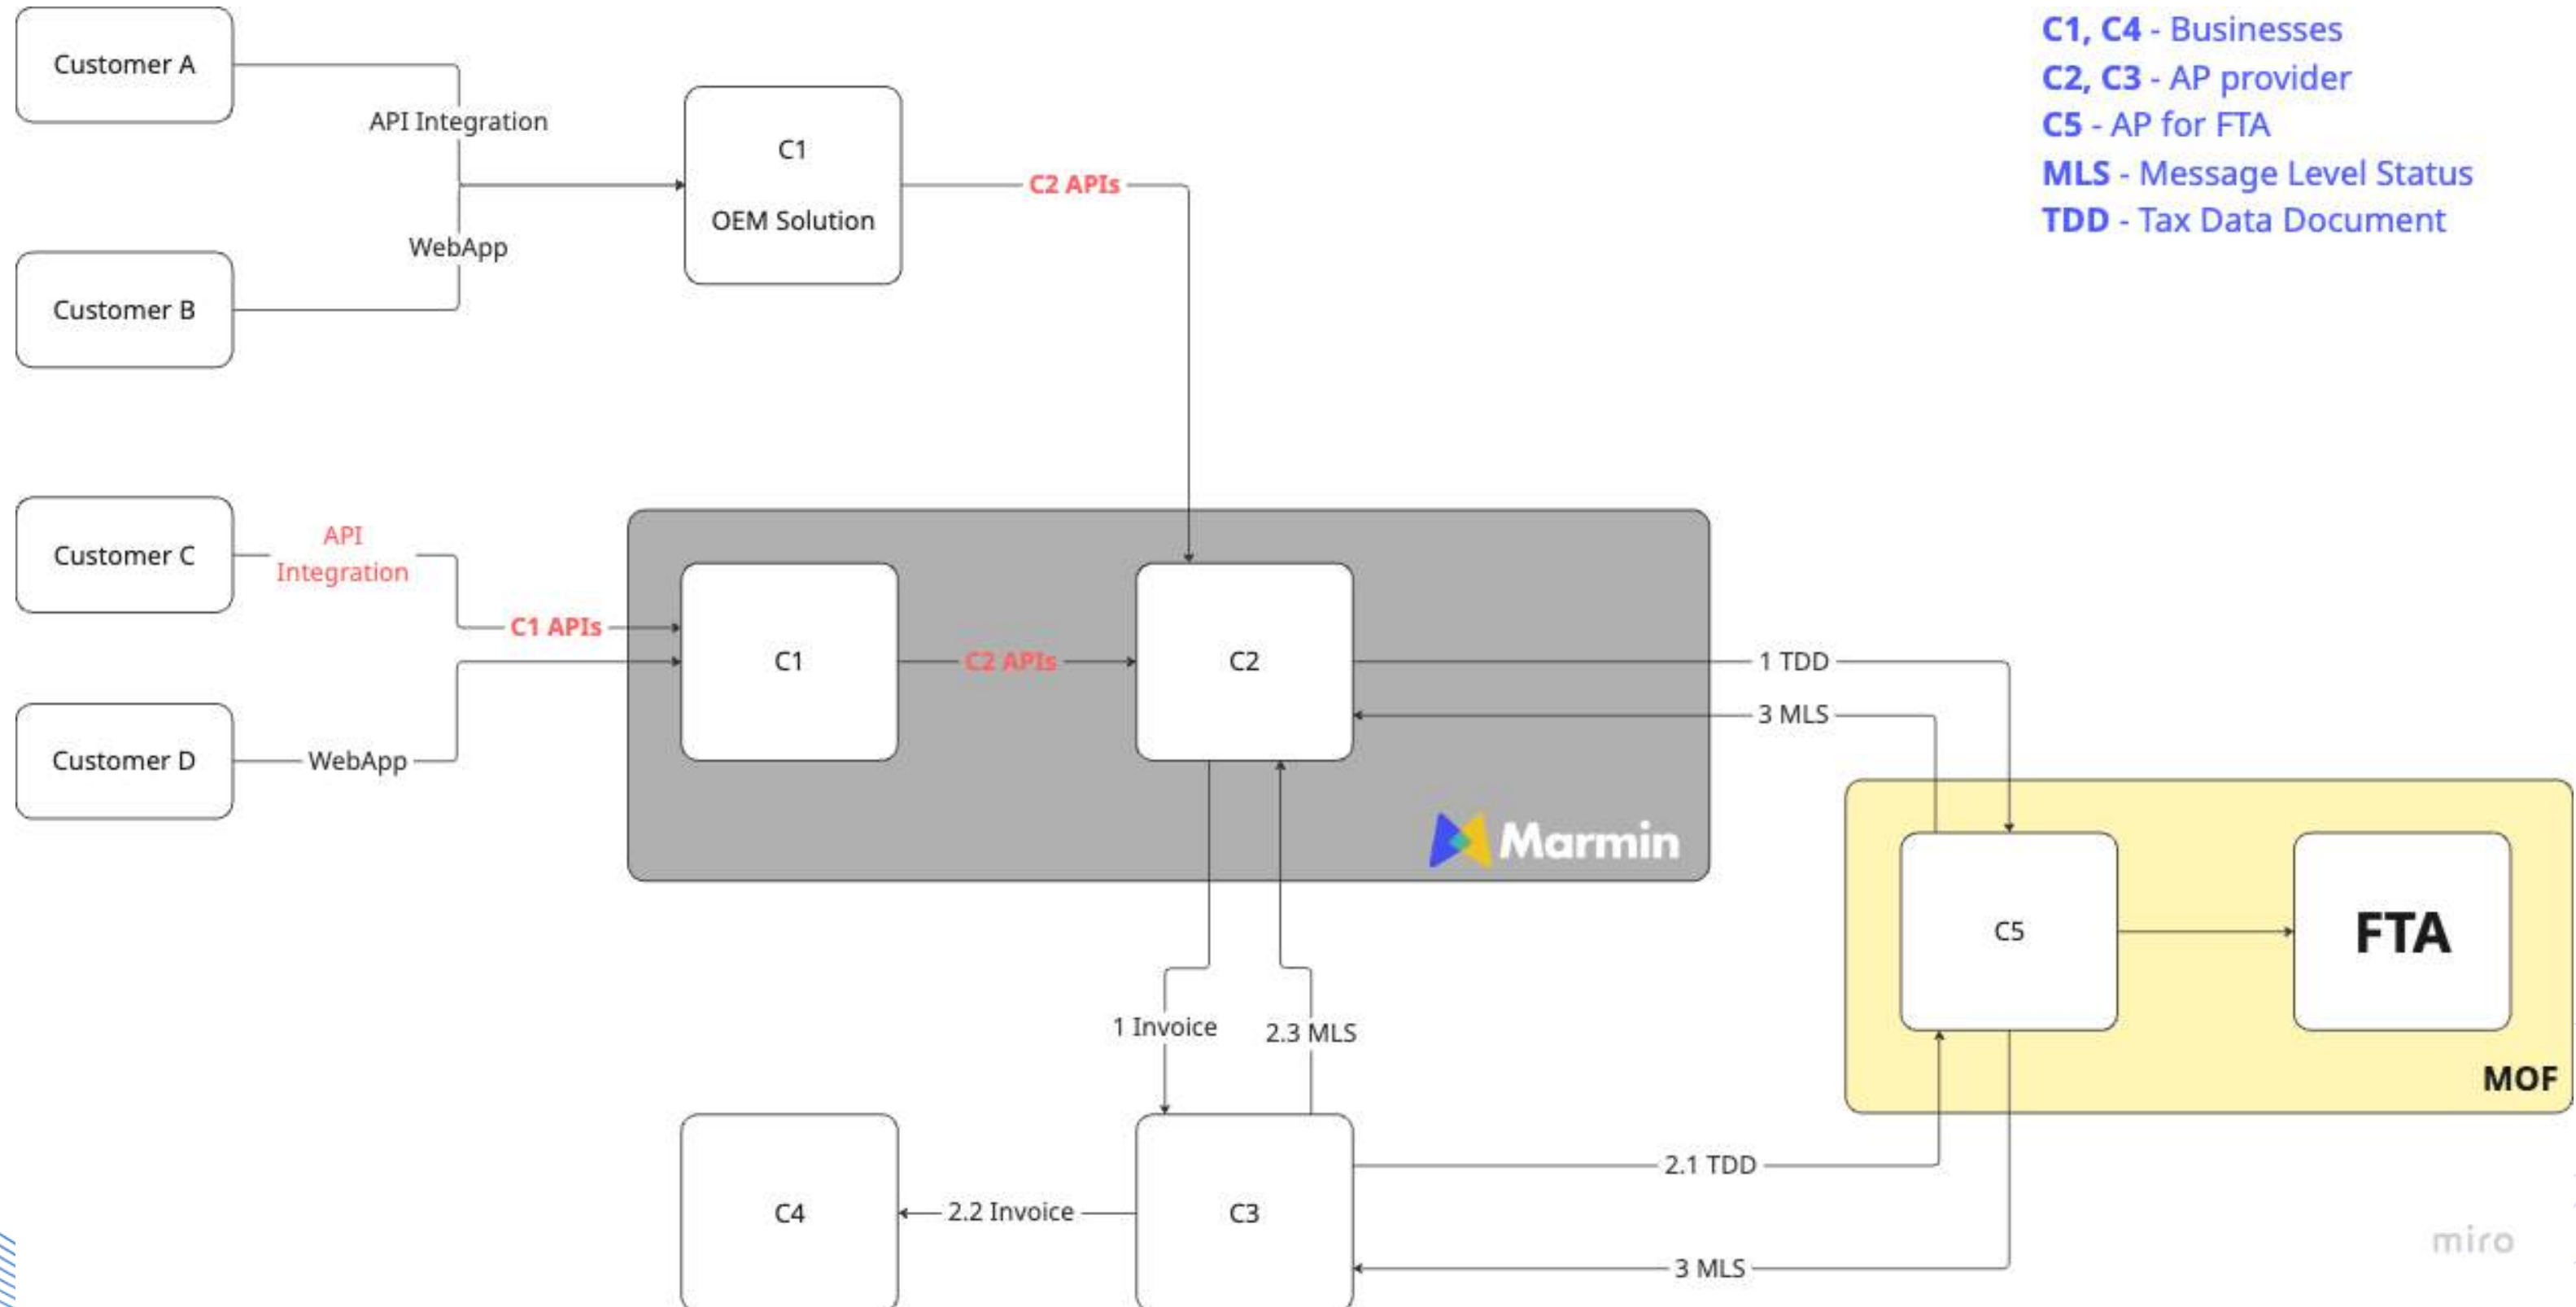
C1, C4 - Businesses
C2, C3 - AP provider
C5 - AP for FTA
MLS - Message Level Status
TDD - Tax Data Document

Customer A

API Integration

C1

OEM Solution

C2 APIs

WebApp

Customer B

Customer C

API Integration

C1 APIs

C1

C2 APIs

C2

1 TDD

3 MLS

Customer D

WebApp

Marmin

C5

FTA

MOF

1 Invoice

2.3 MLS

C4

2.2 Invoice

C3

2.1 TDD

3 MLS

miro